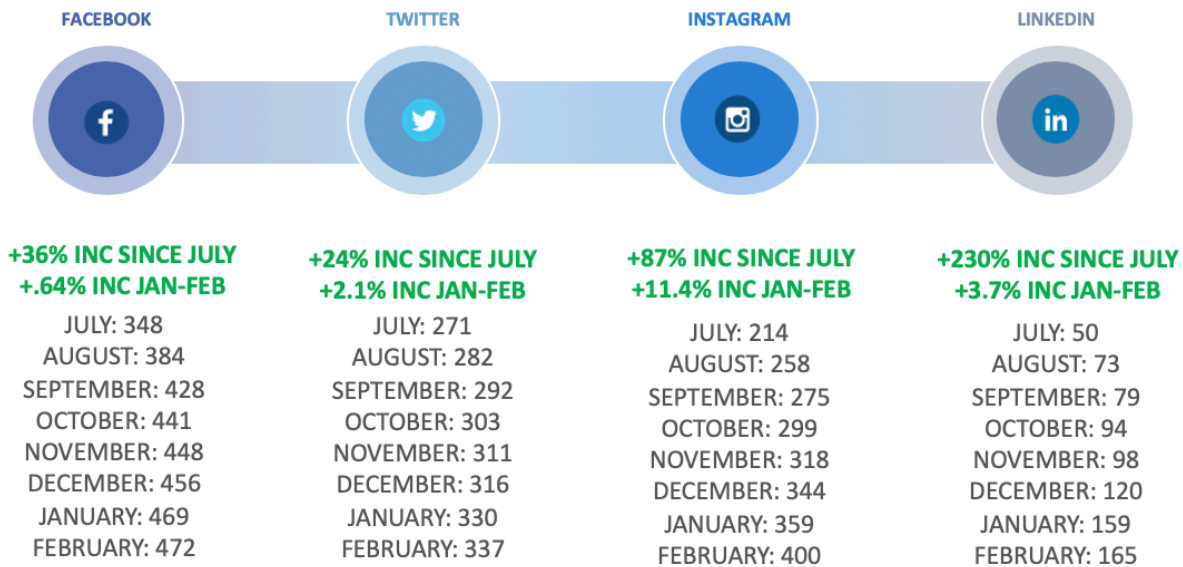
FACEBOOK

TWITTER

INSTAGRAM

LINKEDIN

+36% INC SINCE JULY
+.64% INC JAN-FEB
JULY: 348
AUGUST: 384
SEPTEMBER: 428
OCTOBER: 441
NOVEMBER: 448
DECEMBER: 456
JANUARY: 469
FEBRUARY: 472

+24% INC SINCE JULY
+2.1% INC JAN-FEB
JULY: 271
AUGUST: 282
SEPTEMBER: 292
OCTOBER: 303
NOVEMBER: 311
DECEMBER: 316
JANUARY: 330
FEBRUARY: 337

+87% INC SINCE JULY
+11.4% INC JAN-FEB
JULY: 214
AUGUST: 258
SEPTEMBER: 275
OCTOBER: 299
NOVEMBER: 318
DECEMBER: 344
JANUARY: 359
FEBRUARY: 400

+230% INC SINCE JULY
+3.7% INC JAN-FEB
JULY: 50
AUGUST: 73
SEPTEMBER: 79
OCTOBER: 94
NOVEMBER: 98
DECEMBER: 120
JANUARY: 159
FEBRUARY: 165